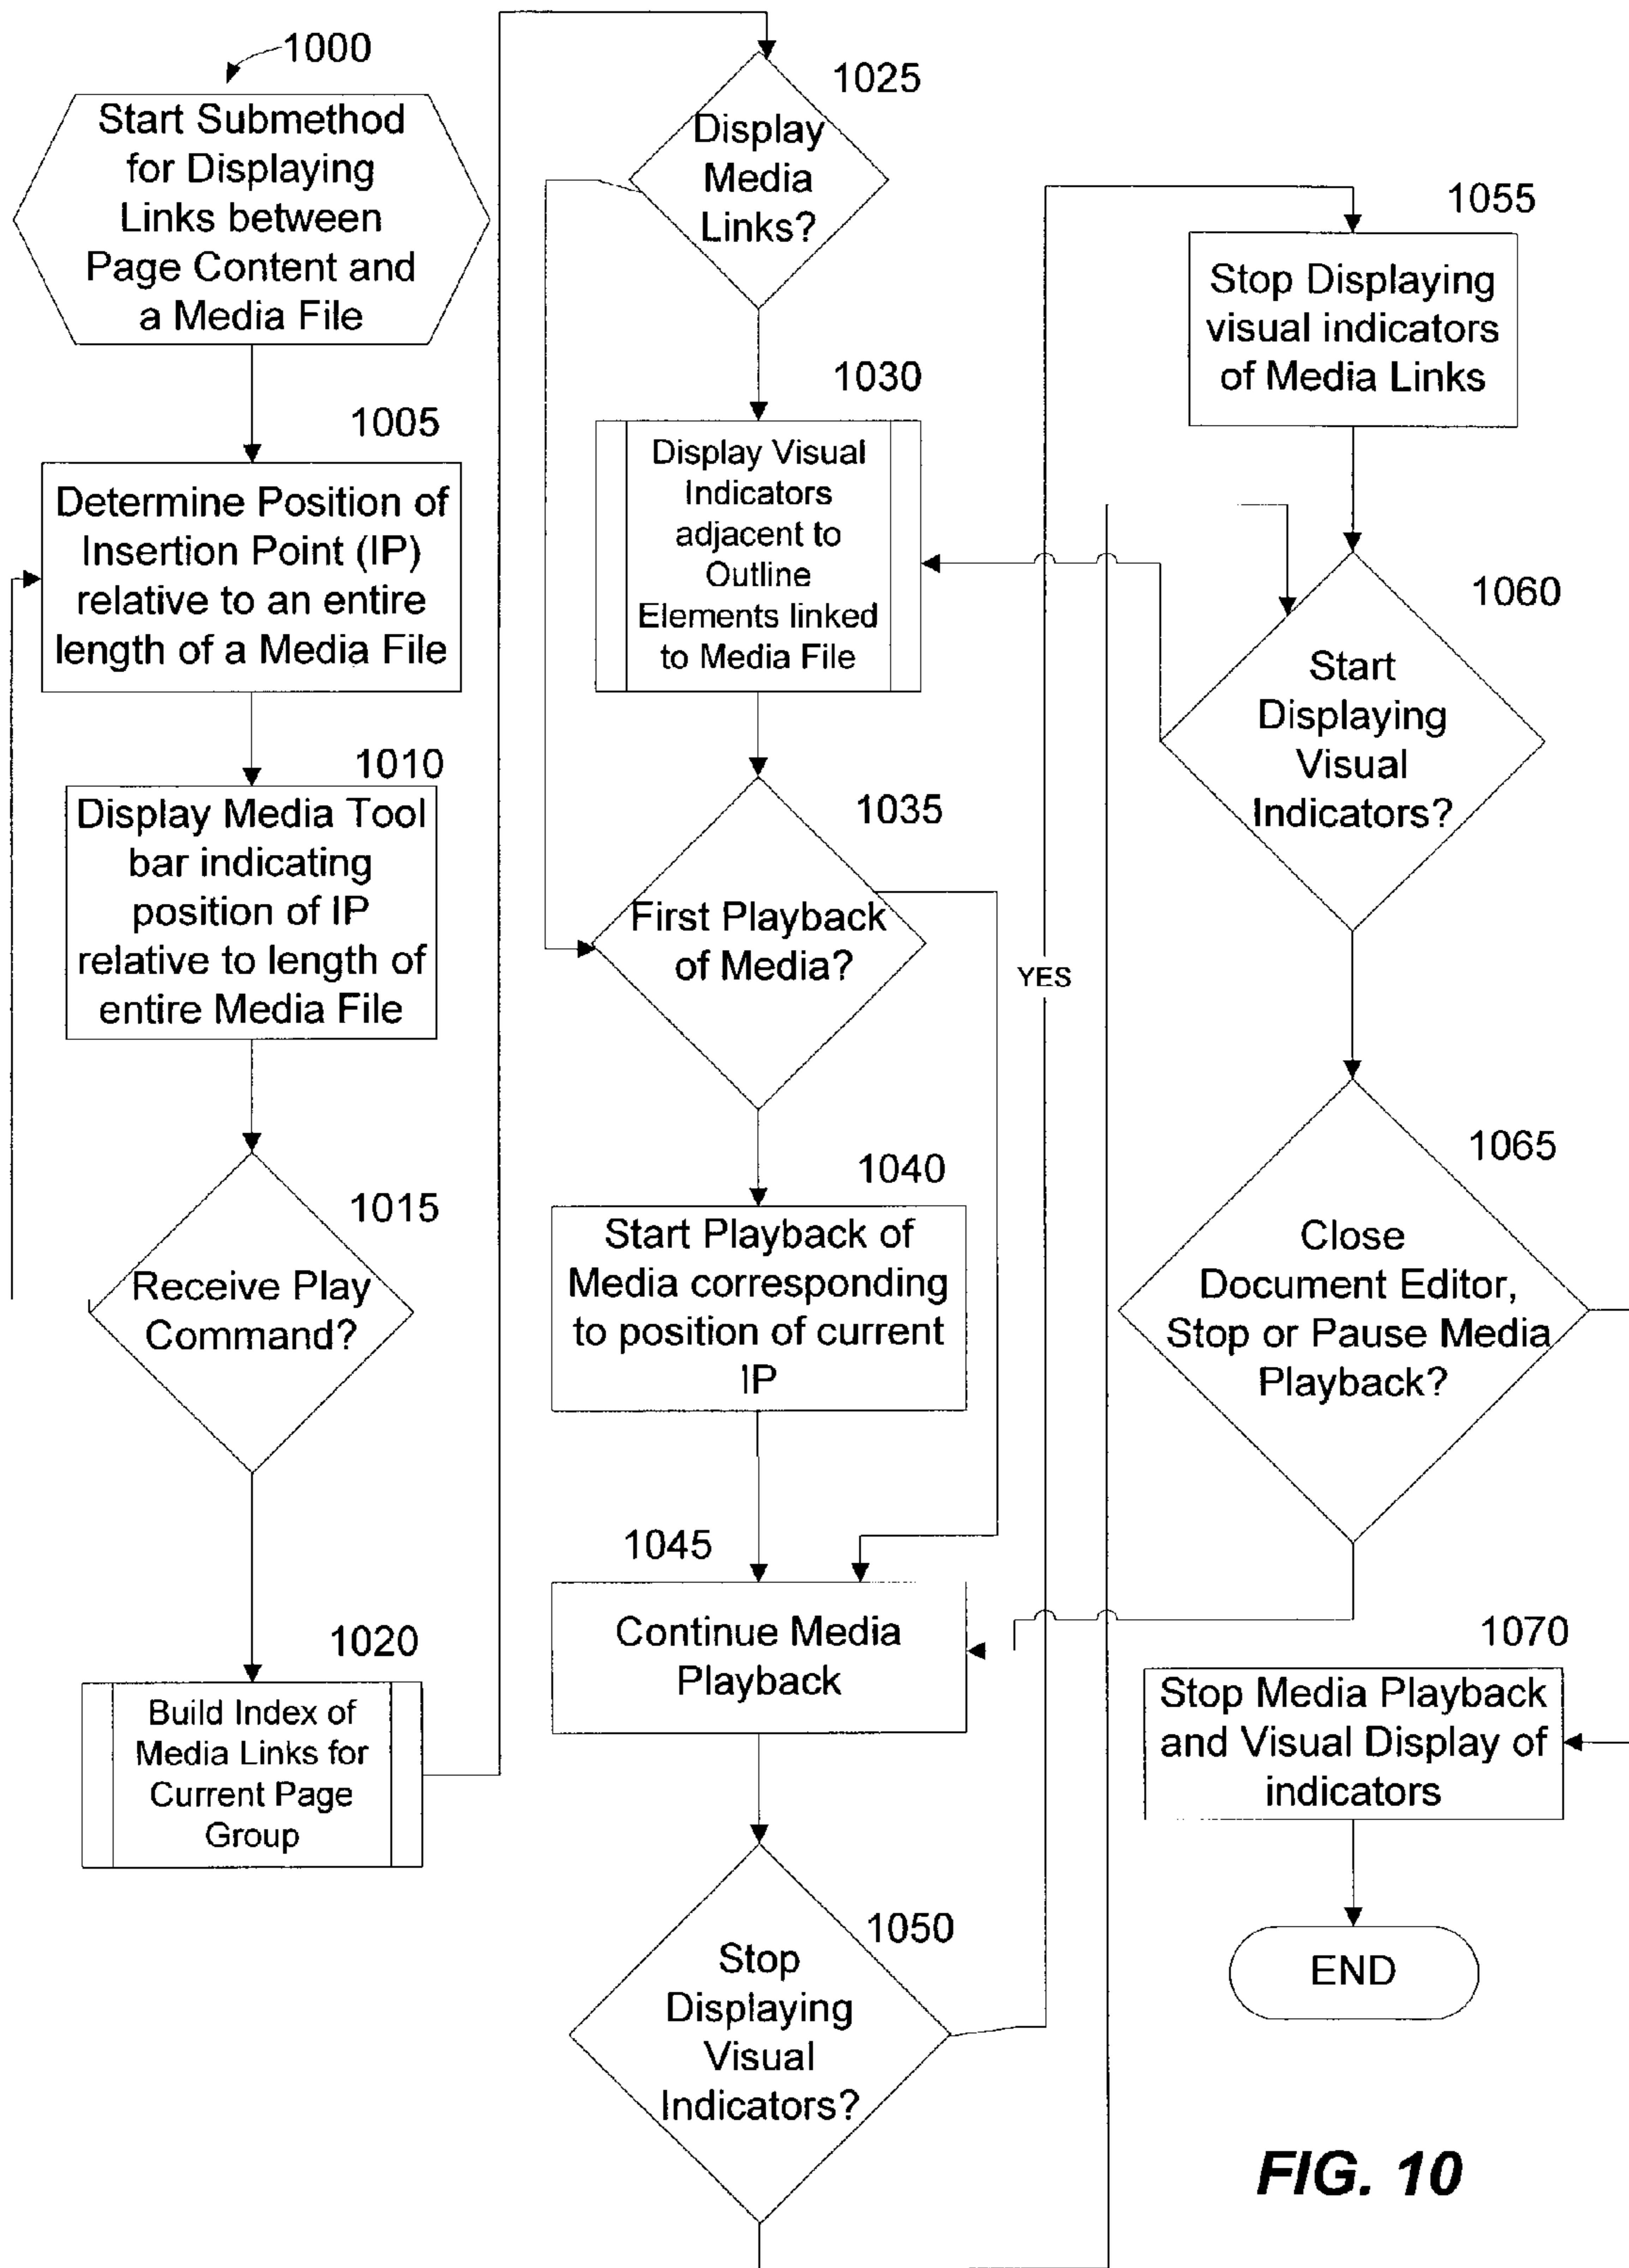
1000

Start Submethod for Displaying Links between Page Content and a Media File

1005

Determine Position of Insertion Point (IP) relative to an entire length of a Media File

1010

Display Media Tool bar indicating position of IP relative to length of entire Media File

1015

Receive Play Command?

1020

Build Index of Media Links for Current Page Group

1025

Display Media Links?

1030

Display Visual Indicators adjacent to Outline Elements linked to Media File

1035

First Playback of Media?

1040

Start Playback of Media corresponding to position of current IP

1045

Continue Media Playback

1050

Stop Displaying Visual Indicators?

YES

1055

Stop Displaying visual indicators of Media Links

1060

Start Displaying Visual Indicators?

1065

Close Document Editor, Stop or Pause Media Playback?

1070

Stop Media Playback and Visual Display of indicators

END

FIG. 10